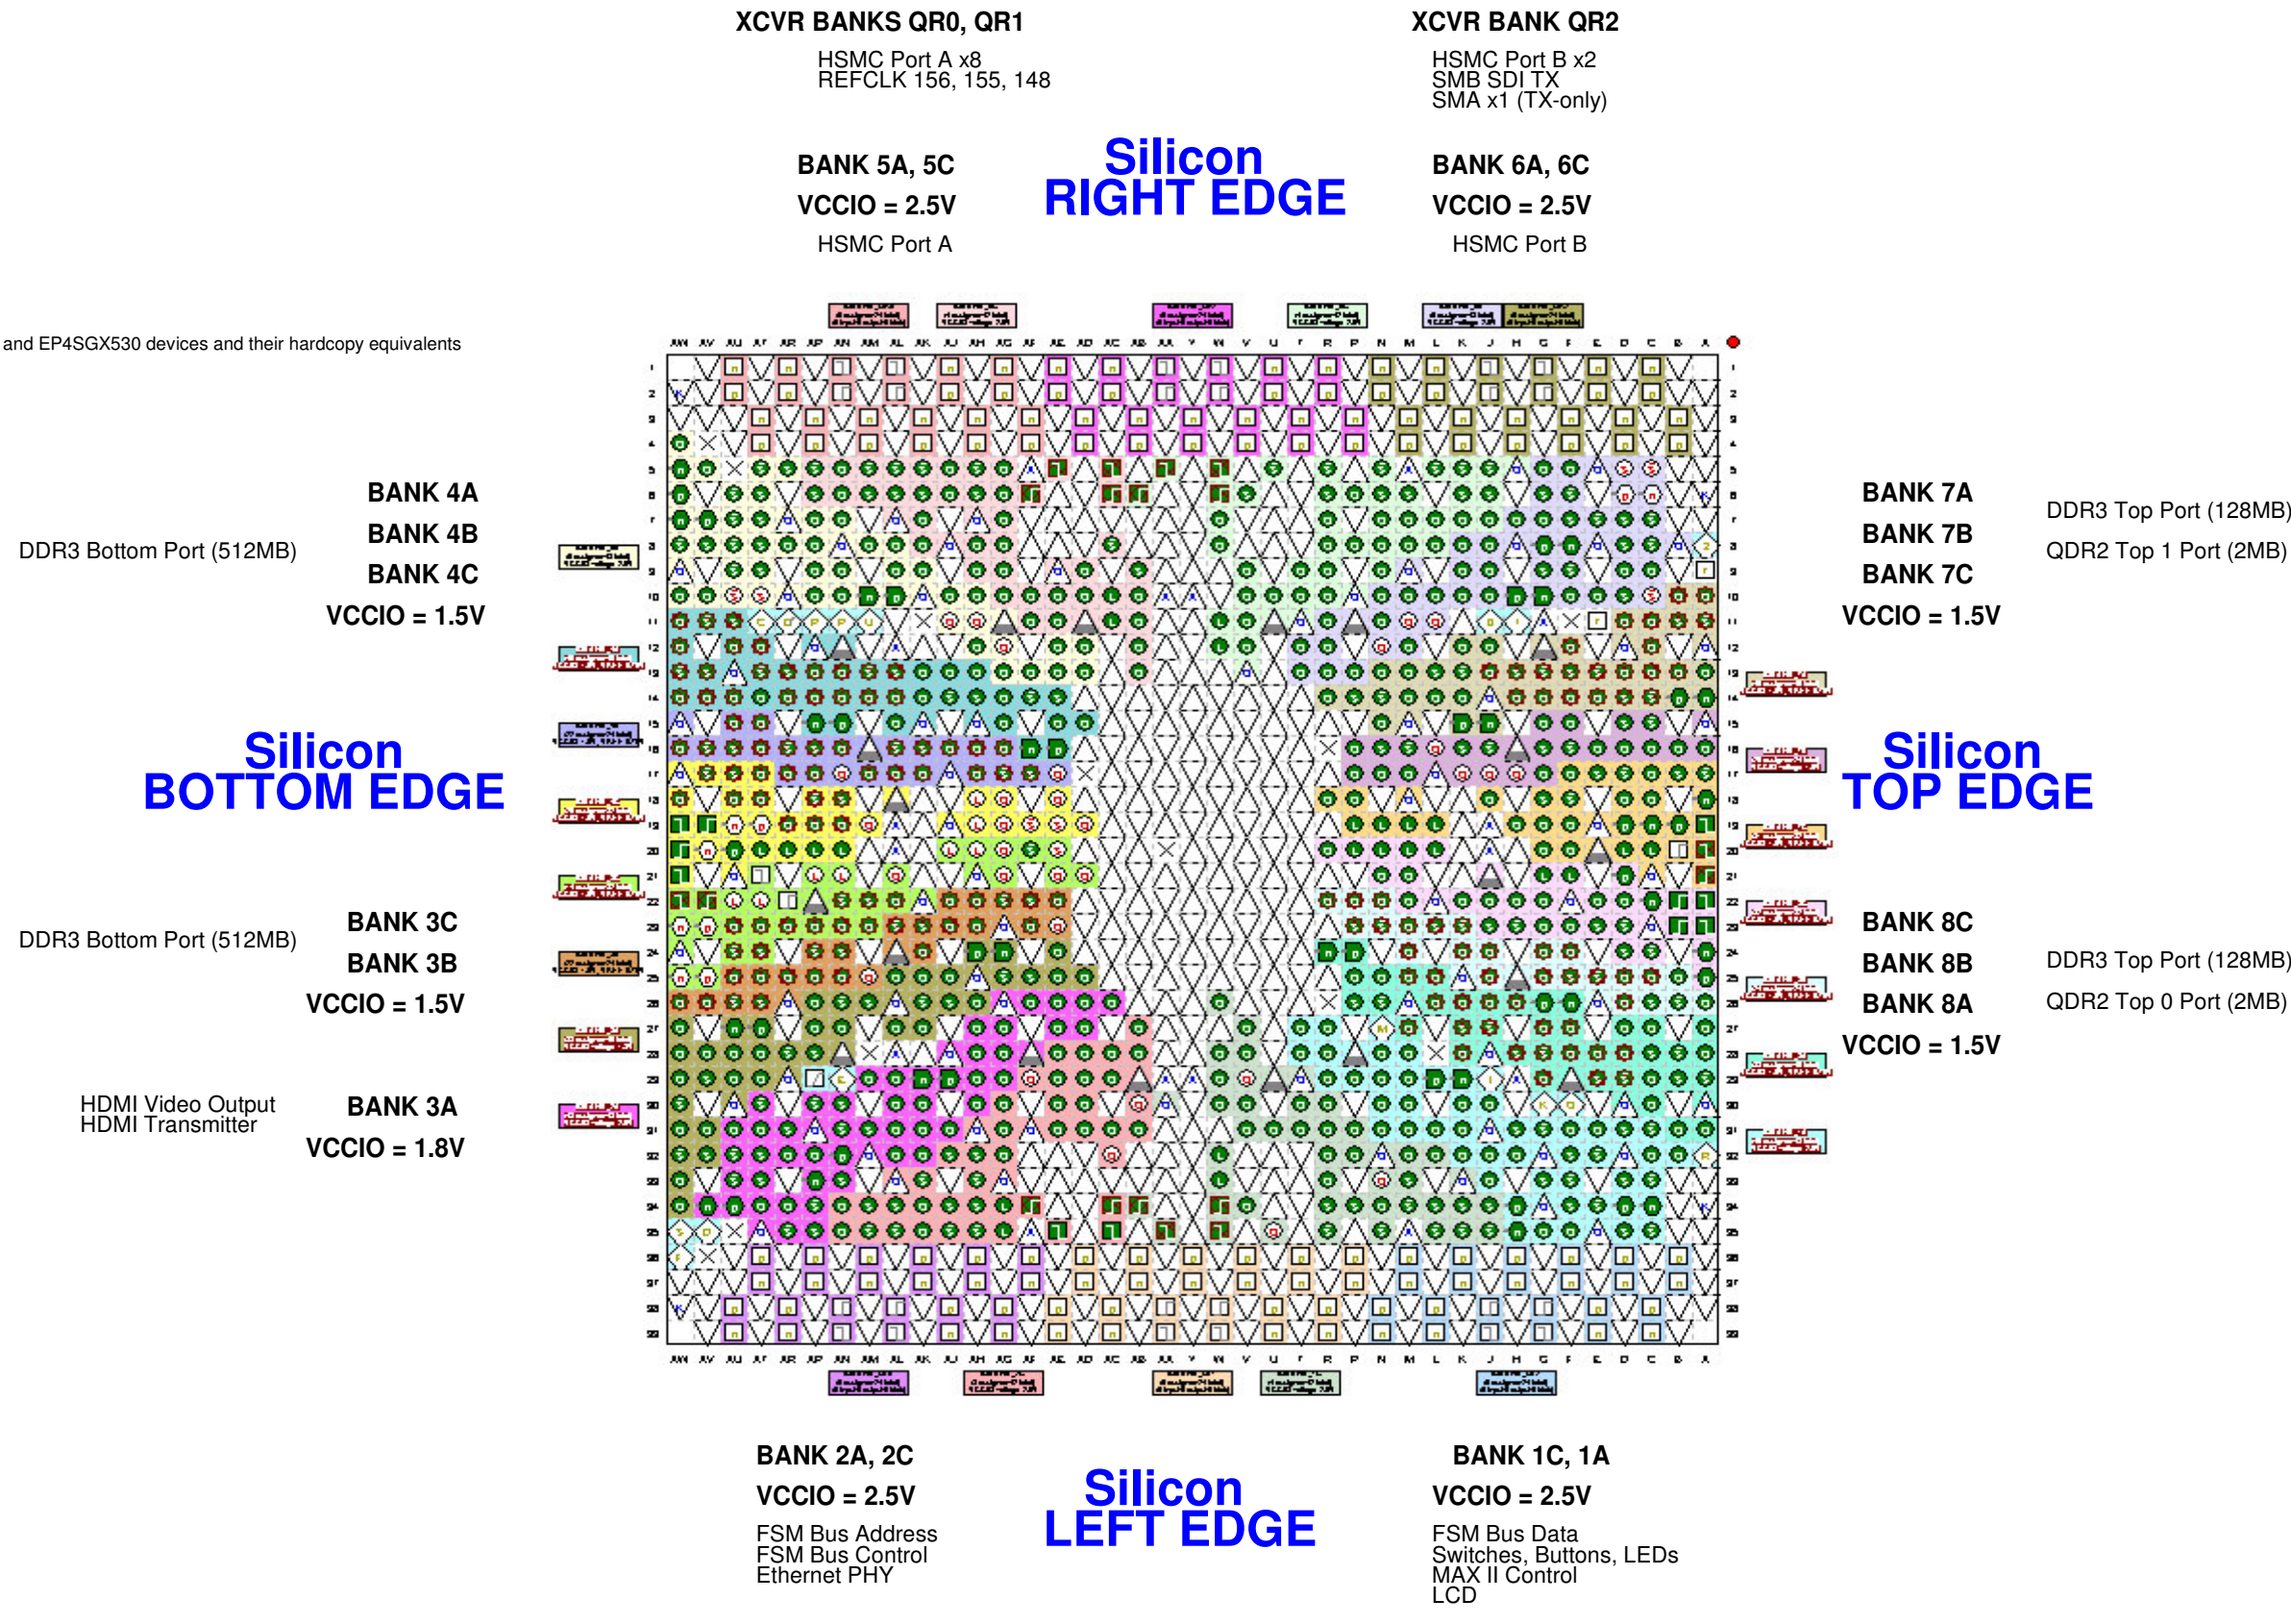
XCVR BANKS QR0, QR1

HSMC Port A x8
REFCLK 156, 155, 148

XCVR BANK QR2

HSMC Port B x2
SMB SDI TX
SMA x1 (TX-only)

BANK 5A, 5C

VCCIO = 2.5V

HSMC Port A

Silicon
RIGHT EDGE

BANK 6A, 6C

VCCIO = 2.5V

HSMC Port B

and EP4SGX530 devices and their hardcopy equivalents

BANK 4A
BANK 4B
BANK 4C
VCCIO = 1.5V

DDR3 Bottom Port (512MB)

Silicon
BOTTOM EDGE

BANK 3C
BANK 3B
VCCIO = 1.5V

DDR3 Bottom Port (512MB)

HDMI Video Output
HDMI Transmitter

BANK 3A
VCCIO = 1.8V

BANK 7A
BANK 7B
BANK 7C
VCCIO = 1.5V

DDR3 Top Port (128MB)
QDR2 Top 1 Port (2MB)

Silicon
TOP EDGE

BANK 8C
BANK 8B
BANK 8A
VCCIO = 1.5V

DDR3 Top Port (128MB)
QDR2 Top 0 Port (2MB)

BANK 2A, 2C

VCCIO = 2.5V

FSM Bus Address
FSM Bus Control
Ethernet PHY

Silicon
LEFT EDGE

BANK 1C, 1A

VCCIO = 2.5V

FSM Bus Data
Switches, Buttons, LEDs
MAX II Control
LCD